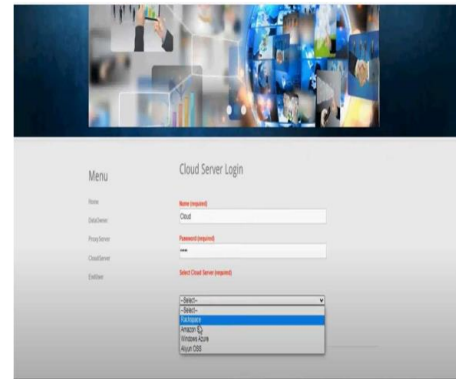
Menu

Home

DataOwner

ProxyServer

CloudServer

EndUser

Cloud Server Login

Name (required)

Cloud

Password (required)

•••••

Select Cloud Server (required)

--Select--

--Select--

Rackspace

Amazon S3

Windows Azure

Aliyun OSS